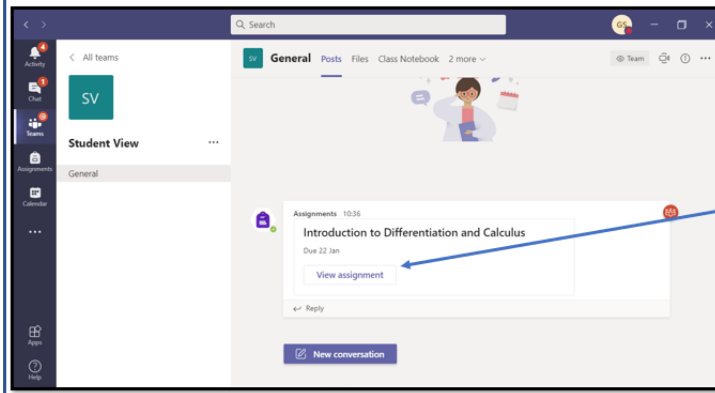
Search

GS

Activity
Chat
Teams
Assignments
Calendar
...
Apps
Help

< All teams

SV

Student View ...

General

SV General Posts Files Class Notebook 2 more

Team

Assignments 10:36

Introduction to Differentiation and Calculus

Due 22 Jan

View assignment

Reply

New conversation